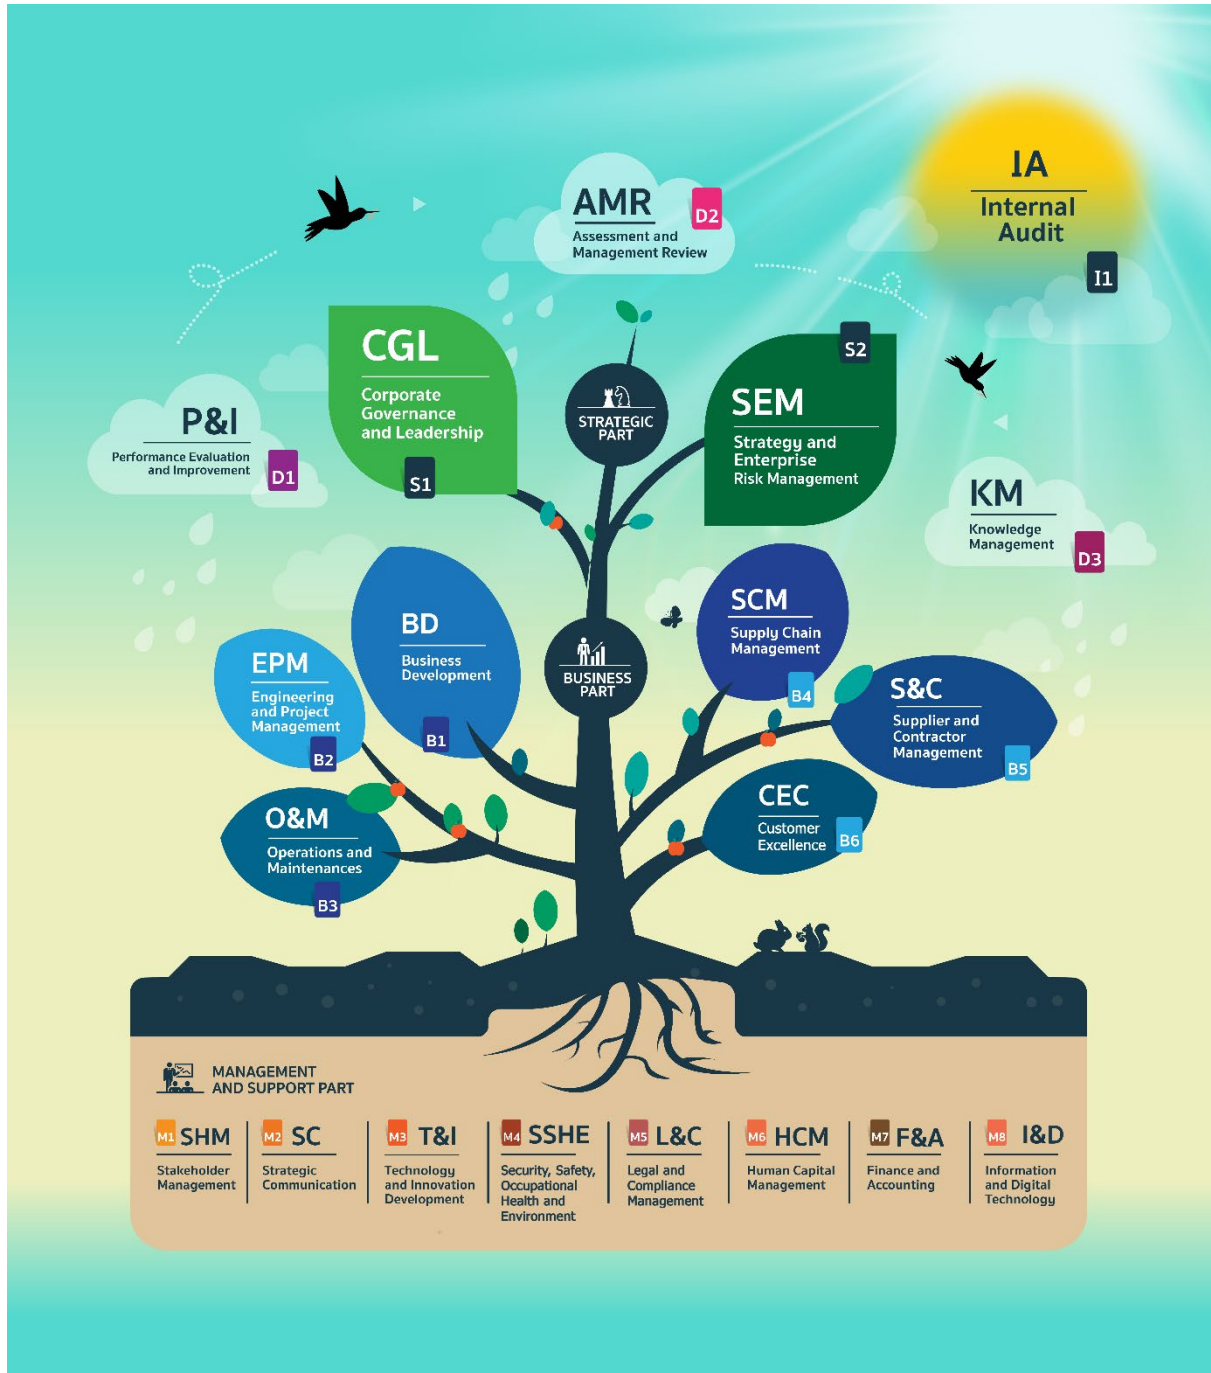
IA
Internal Audit
I1

AMR
Assessment and Management Review
D2

P&I
Performance Evaluation and Improvement
D1

CGL
Corporate Governance and Leadership
S1

STRATEGIC PART

S2
SEM
Strategy and Enterprise Risk Management

KM
Knowledge Management
D3

BD
Business Development
B1

EPM
Engineering and Project Management
B2

BUSINESS PART

SCM
Supply Chain Management
B4

S&C
Supplier and Contractor Management
B5

O&M
Operations and Maintenances
B3

CEC
Customer Excellence
B6

MANAGEMENT AND SUPPORT PART

M1 SHM
Stakeholder Management

M2 SC
Strategic Communication

M3 T&I
Technology and Innovation Development

M4 SSHE
Security, Safety, Occupational Health and Environment

M5 L&C
Legal and Compliance Management

M6 HCM
Human Capital Management

M7 F&A
Finance and Accounting

M8 I&D
Information and Digital Technology